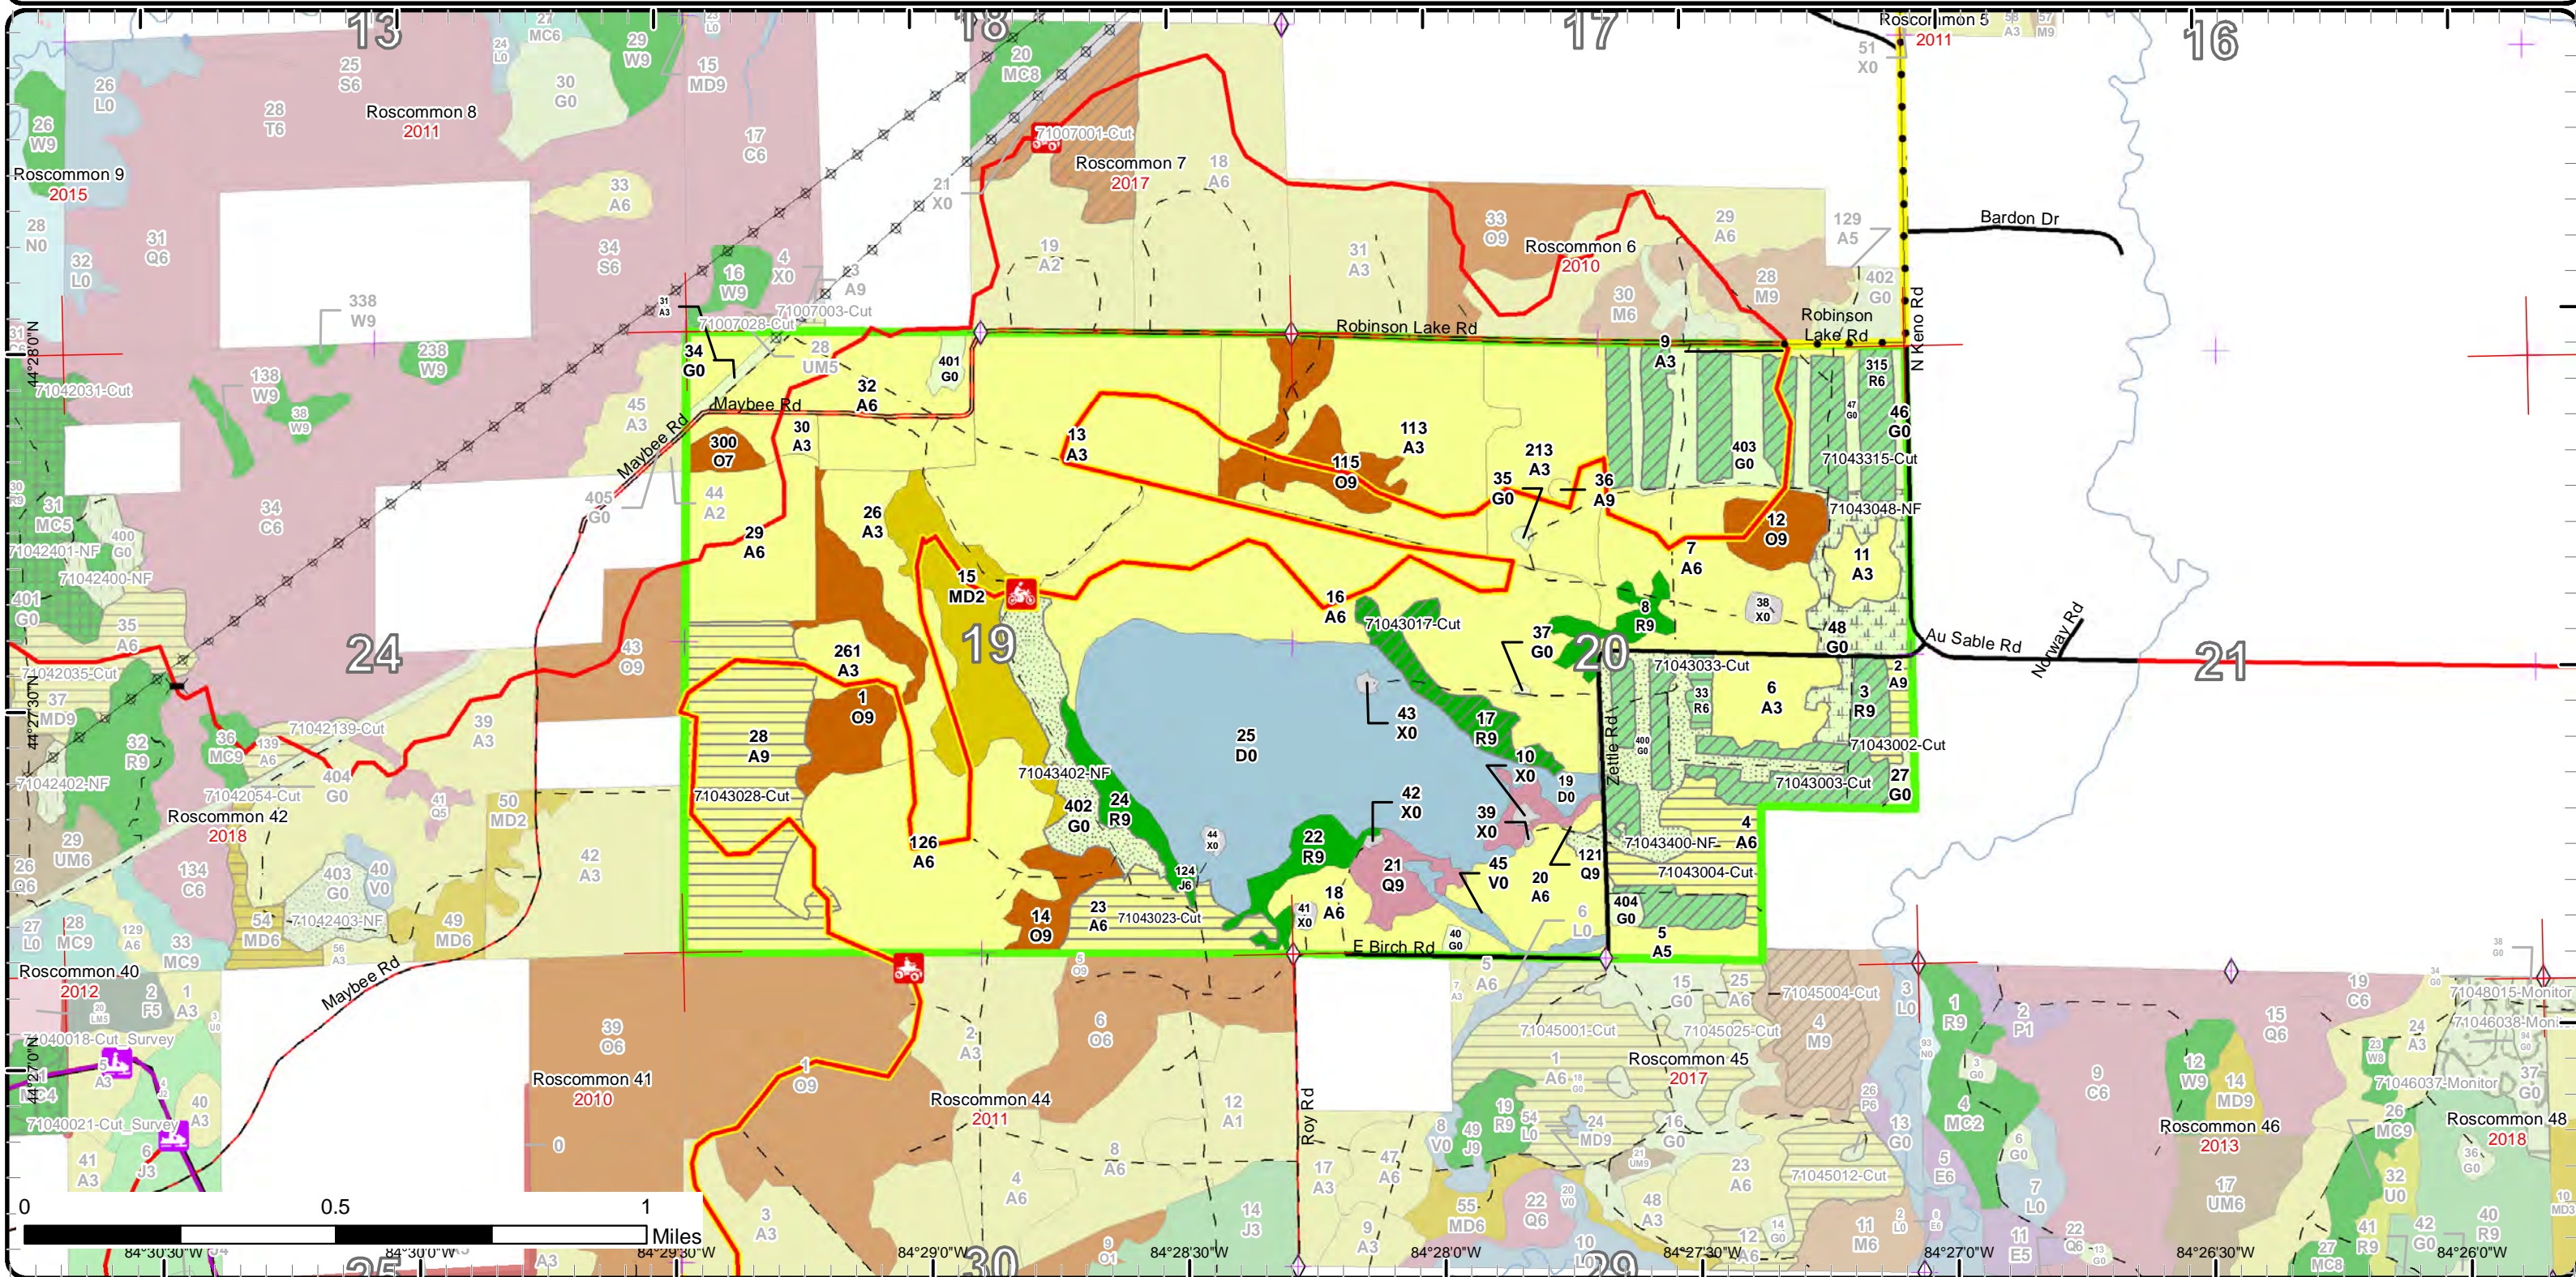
13
18
17
16
Roscommon 5
2011
Roscommon 8
2011
Roscommon 9
2015
Roscommon 7
2017
Roscommon 6
2010
Bardon Dr
Robinson Lake Rd
Robinson Lake Rd
N Keno Rd
Maybee Rd
Maybee Rd
24
19
20
21
Au Sable Rd
Norway Rd
Zettle Rd
E Birch Rd
Roy Rd
Roscommon 42
2018
Roscommon 40
2012
Roscommon 41
2010
Roscommon 44
2011
Roscommon 45
2017
Roscommon 46
2013
Roscommon 48
2018
Maybee Rd
25
D0
71007001-Cut
71007003-Cut
71007028-Cut
71042031-Cut
71042401-NF
71042400-NF
71042035-Cut
71042139-Cut
71042402-NF
71042054-Cut
71042403-NF
71040018-Cut_Survey
71040021-Cut_Survey
71043315-Cut
71043048-NF
71043017-Cut
71043033-Cut
71043002-Cut
71043003-Cut
71043402-NF
71043028-Cut
71043400-NF
71043004-Cut
71043023-Cut
71045004-Cut
71045001-Cut
71045025-Cut
71045012-Cut
71048015-Monitor
71046038-Moni
71046037-Monitor
44°28'0"N
44°27'30"N
44°27'0"N
0
0.5
1
Miles
84°30'30"W
84°30'0"W
84°29'30"W
84°29'0"W
84°28'30"W
84°28'0"W
84°27'30"W
84°27'0"W
84°26'30"W
84°26'0"W
30
29